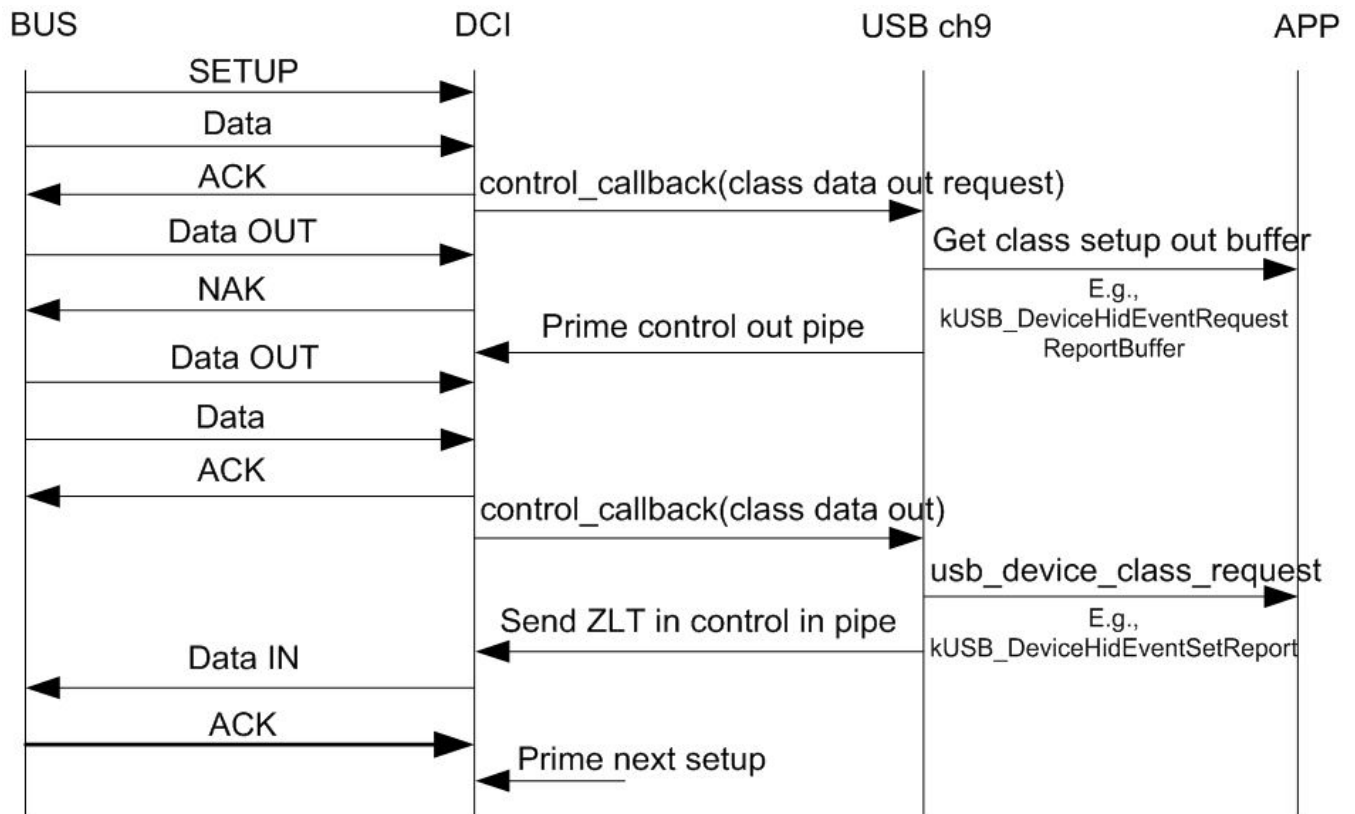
BUS

DCI

USB ch9

APP

SETUP

Data

ACK

control_callback(class data out request)

Data OUT

Get class setup out buffer

NAK

E.g., kUSB_DeviceHidEventRequestReportBuffer

Prime control out pipe

Data OUT

Data

ACK

control_callback(class data out)

usb_device_class_request

Send ZLT in control in pipe

E.g., kUSB_DeviceHidEventSetReport

Data IN

ACK

Prime next setup